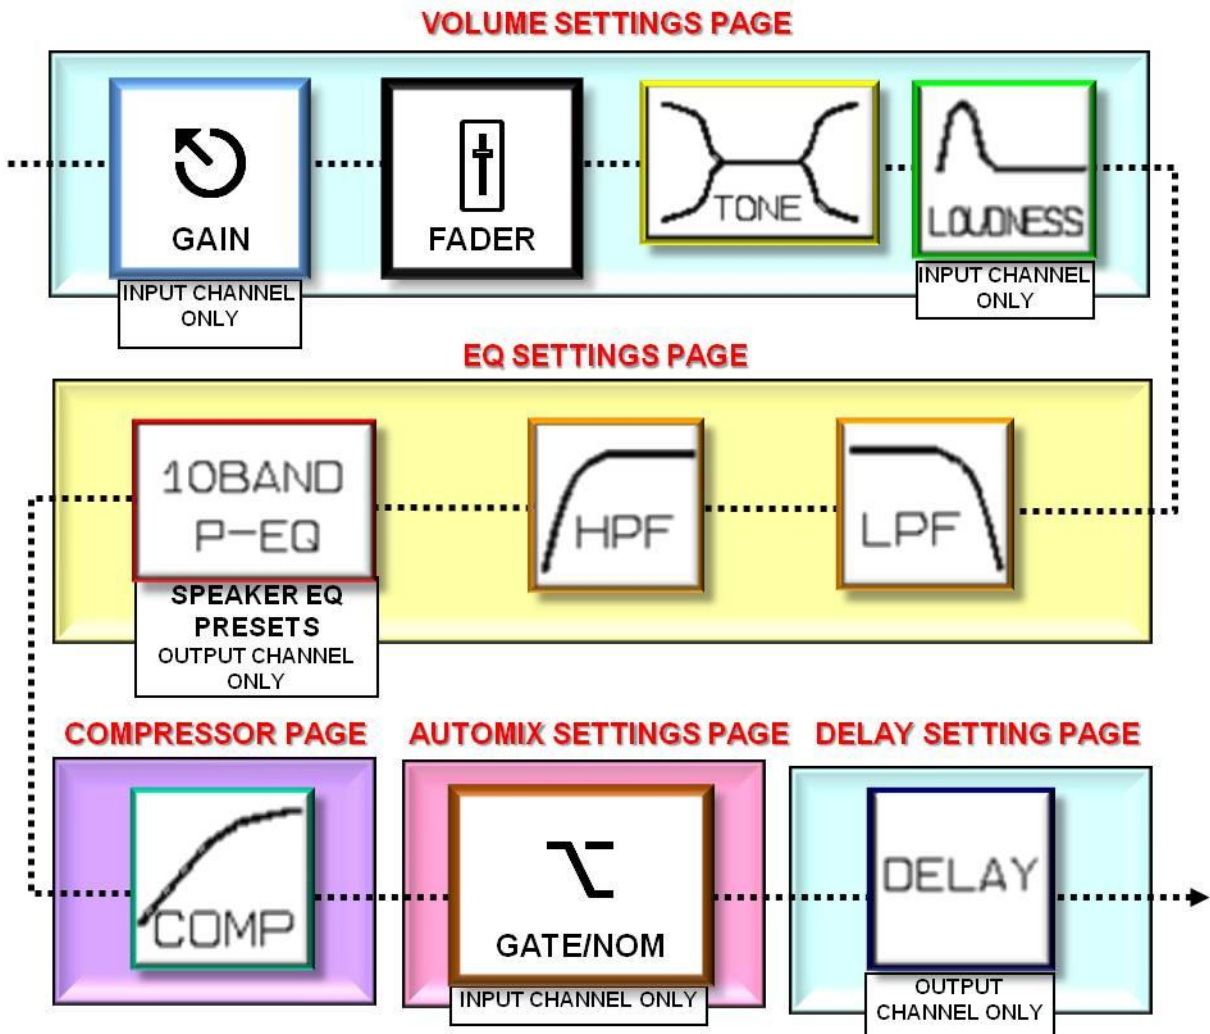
VOLUME SETTINGS PAGE

GAIN

INPUT CHANNEL ONLY

FADER

TONE

LOUDNESS

INPUT CHANNEL ONLY

EQ SETTINGS PAGE

10BAND P-EQ

SPEAKER EQ PRESETS
OUTPUT CHANNEL ONLY

HPF

LPF

COMPRESSOR PAGE

COMP

AUTOMIX SETTINGS PAGE

GATE/NOM

INPUT CHANNEL ONLY

DELAY SETTING PAGE

DELAY

OUTPUT CHANNEL ONLY